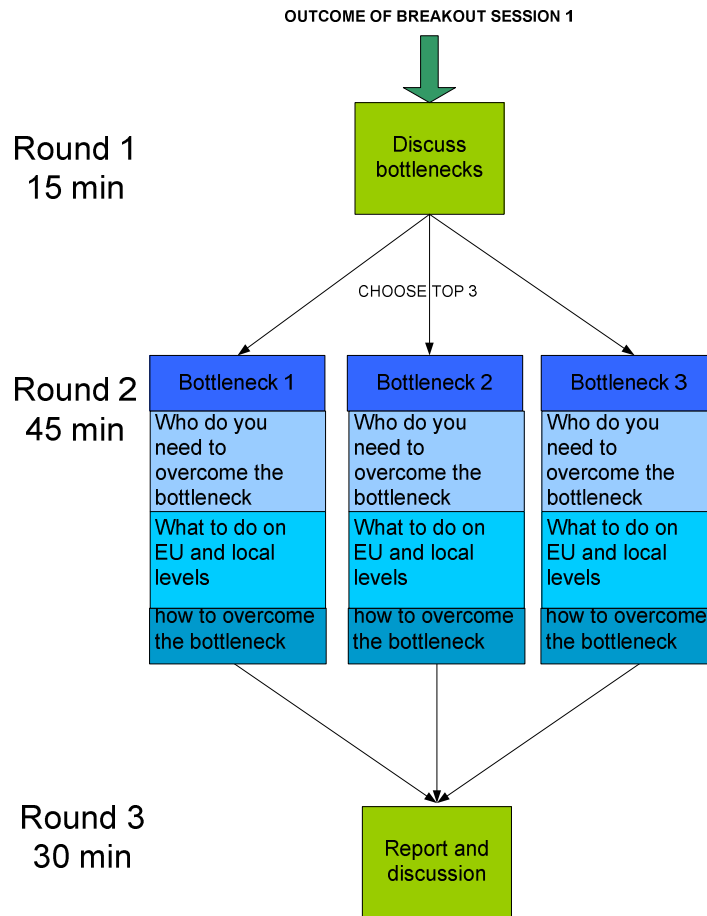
OUTCOME OF BREAKOUT SESSION 1

Round 1
15 min

Discuss bottlenecks

CHOOSE TOP 3

Round 2
45 min

Bottleneck 1
Who do you need to overcome the bottleneck
What to do on EU and local levels
how to overcome the bottleneck

Bottleneck 2
Who do you need to overcome the bottleneck
What to do on EU and local levels
how to overcome the bottleneck

Bottleneck 3
Who do you need to overcome the bottleneck
What to do on EU and local levels
how to overcome the bottleneck

Round 3
30 min

Report and discussion